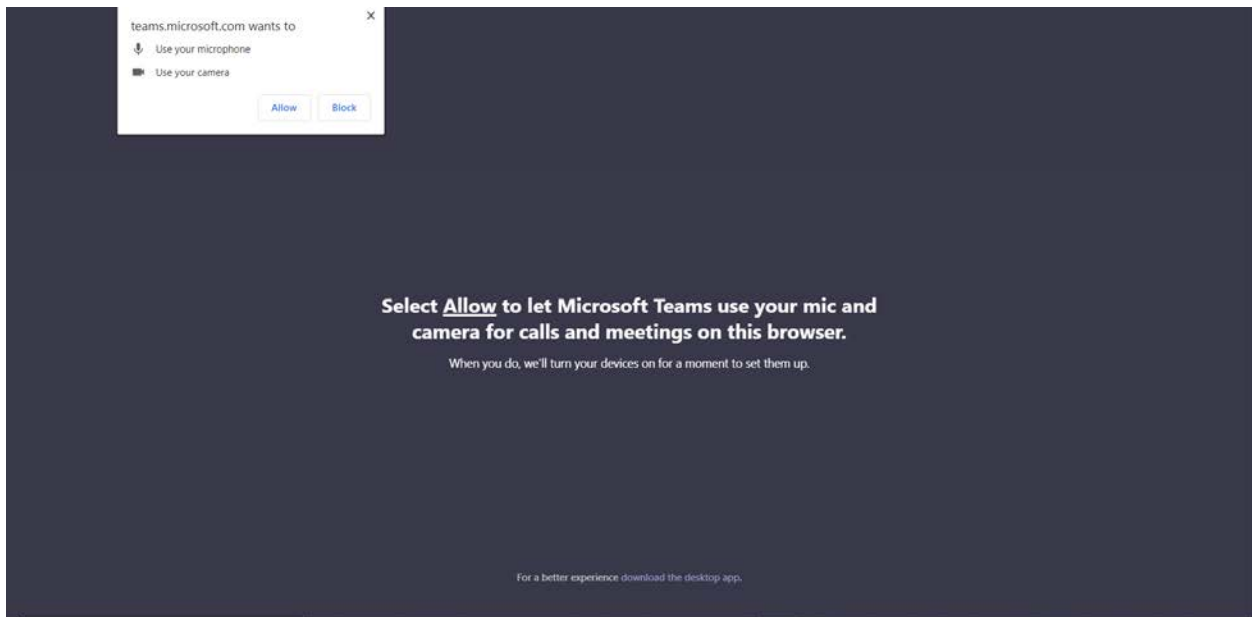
teams.microsoft.com wants to
Use your microphone
Use your camera
Allow Block
×

Select Allow to let Microsoft Teams use your mic and camera for calls and meetings on this browser.

When you do, we'll turn your devices on for a moment to set them up.

For a better experience download the desktop app.